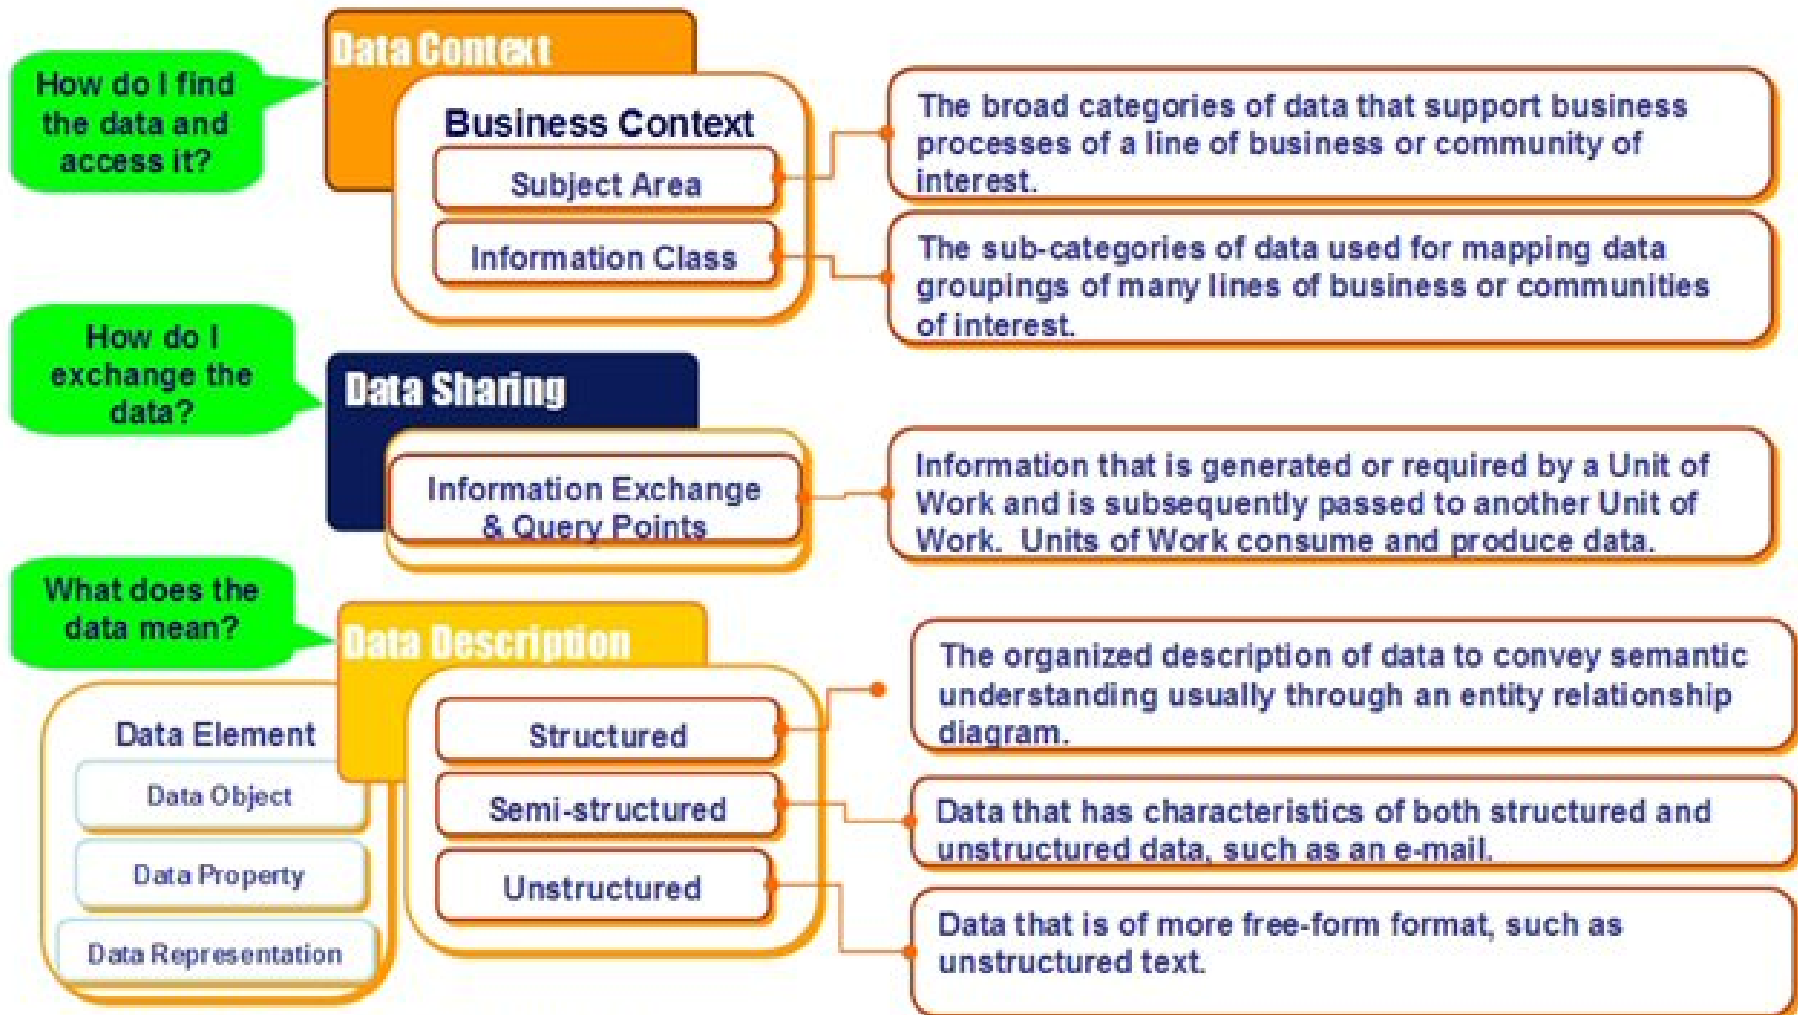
How do I find the data and access it?

Data Context

Business Context

Subject Area

Information Class

The broad categories of data that support business processes of a line of business or community of interest.

The sub-categories of data used for mapping data groupings of many lines of business or communities of interest.

How do I exchange the data?

Data Sharing

Information Exchange & Query Points

Information that is generated or required by a Unit of Work and is subsequently passed to another Unit of Work. Units of Work consume and produce data.

What does the data mean?

Data Description

Data Element

Data Object

Data Property

Data Representation

Structured

Semi-structured

Unstructured

The organized description of data to convey semantic understanding usually through an entity relationship diagram.

Data that has characteristics of both structured and unstructured data, such as an e-mail.

Data that is of more free-form format, such as unstructured text.